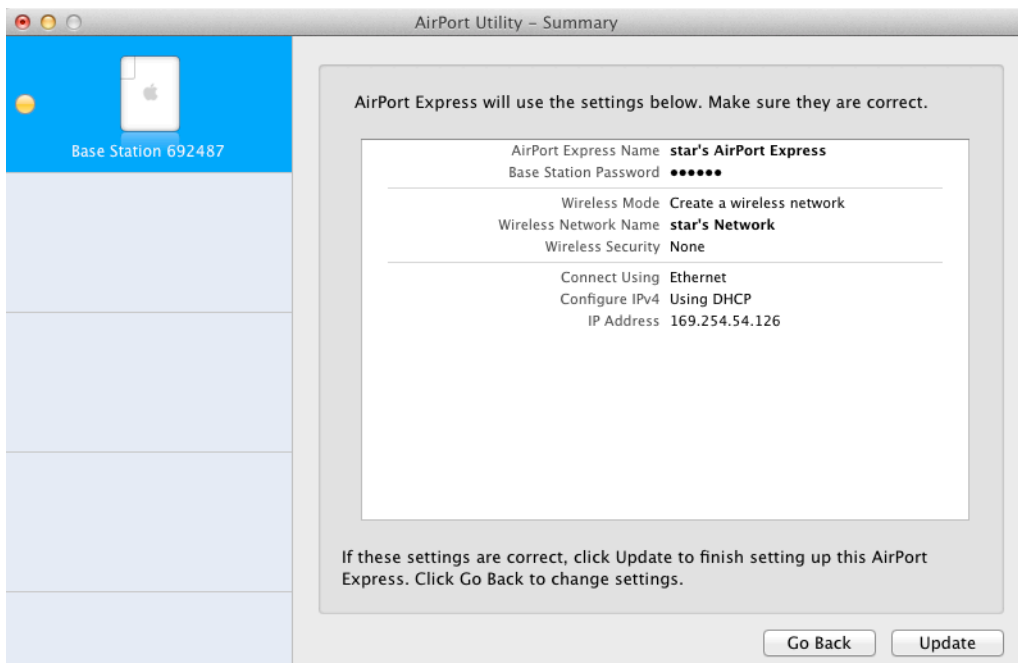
AirPort Utility – Summary

Base Station 692487

AirPort Express will use the settings below. Make sure they are correct.

| | |
|---|---|
| AirPort Express Name | star's AirPort Express |
| Base Station Password | •••••• |
| Wireless Mode | Create a wireless network |
| Wireless Network Name | star's Network |
| Wireless Security | None |
| Connect Using | Ethernet |
| Configure IPv4 | Using DHCP |
| IP Address | 169.254.54.126 |

If these settings are correct, click Update to finish setting up this AirPort Express. Click Go Back to change settings.

Go Back

Update